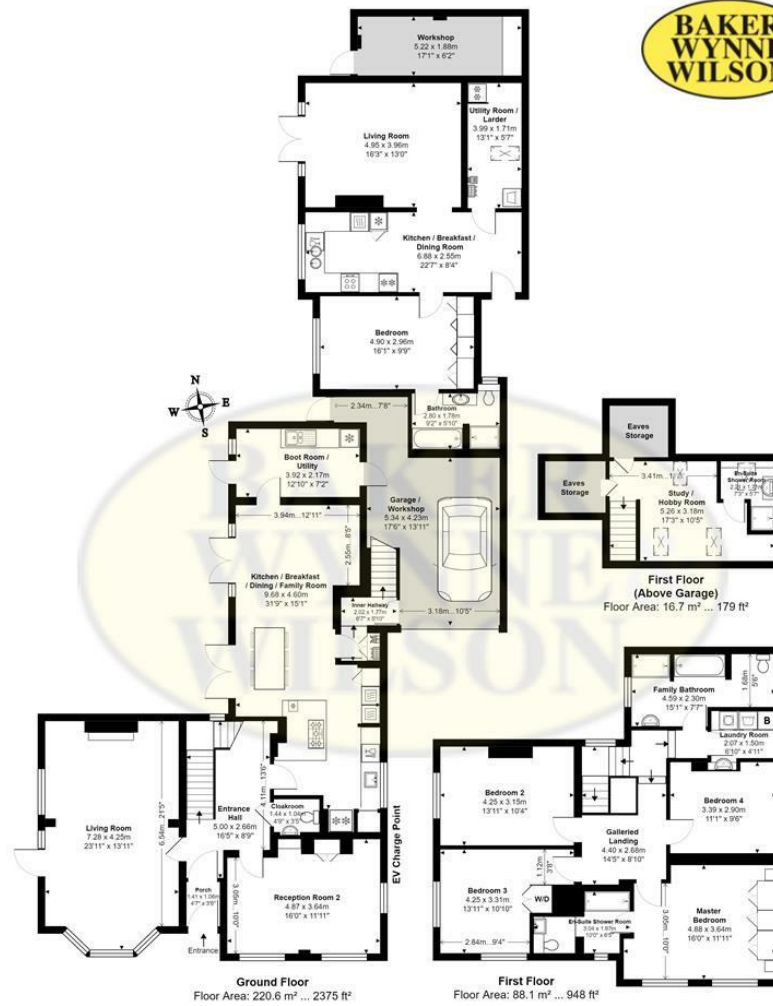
BAKER WYNNE WILSON

Workshop
5.22 x 1.88m
17'1" x 6'2"

Living Room
4.95 x 3.96m
16'3" x 13'0"

Utility Room / Larder
3.99 x 1.71m
13'1" x 5'7"

Kitchen / Breakfast / Dining Room
6.88 x 2.55m
22'7" x 8'4"

Bedroom
4.90 x 2.96m
16'1" x 9'9"

N
W E
S

2.34m...7'8"

Bathroom
2.80 x 1.78m
9'2" x 5'10"

Boot Room / Utility
3.92 x 2.17m
12'10" x 7'2"

Garage / Workshop
5.34 x 4.23m
17'6" x 13'11"

3.94m...12'11"

2.55m...8'5"

Kitchen / Breakfast / Dining / Family Room
9.68 x 4.60m
31'9" x 15'1"

Inner Hallway
2.02 x 1.77m
6'7" x 5'10"

3.18m...10'5"

Eaves Storage

Eaves Storage

3.41m...11'2"

Study / Hobby Room
5.26 x 3.18m
17'3" x 10'5"

En-Suite Shower Room
2.21 x 1.78m
7'3" x 5'10"

First Floor (Above Garage)
Floor Area: 16.7 m² ... 179 ft²

Family Bathroom
4.59 x 2.30m
15'1" x 7'7"

1.68m
5'6"

Laundry Room
2.07 x 1.50m
6'10" x 4'11"

B

Living Room
7.28 x 4.25m
23'11" x 13'11"

6.54m...21'5"

4.11m...13'6"

Entrance Hall
5.00 x 2.66m
16'5" x 8'9"

Cloakroom
1.44 x 1.04m
4'9" x 3'5"

Bedroom 2
4.25 x 3.15m
13'11" x 10'4"

Bedroom 4
3.39 x 2.90m
11'1" x 9'6"

Galleried Landing
4.40 x 2.68m
14'5" x 8'10"

EV Charge Point

Porch
1.41 x 1.06m
4'7" x 3'6"

3.05m...10'0"

Reception Room 2
4.87 x 3.64m
16'0" x 11'11"

Bedroom 3
4.25 x 3.31m
13'11" x 10'10"

1.12m
3'8"

W/D

En-Suite Shower Room
3.04 x 1.87m
10'0" x 6'2"

3.05m...10'0"

Master Bedroom
4.88 x 3.64m
16'0" x 11'11"

2.84m...9'4"

Entrance

Ground Floor
Floor Area: 220.6 m² ... 2375 ft²

First Floor
Floor Area: 88.1 m² ... 948 ft²